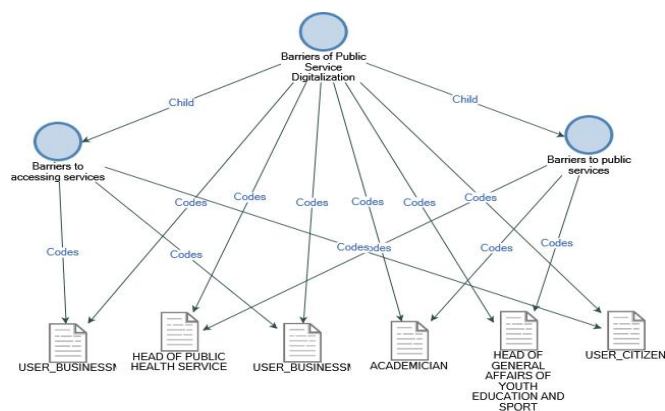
Barriers of Public Service Digitalization

Child

Child

Barriers to accessing services

Barriers to public services

Codes

Codes

Codes

Codes

Codes

Codes

Codes

Codes

Codes

Codes

Codes

Codes

USER_BUSINESSM

HEAD OF PUBLIC HEALTH SERVICE

USER_BUSINESSM

ACADEMICIAN

HEAD OF GENERAL AFFAIRS OF YOUTH EDUCATION AND SPORT

USER_CITIZEN